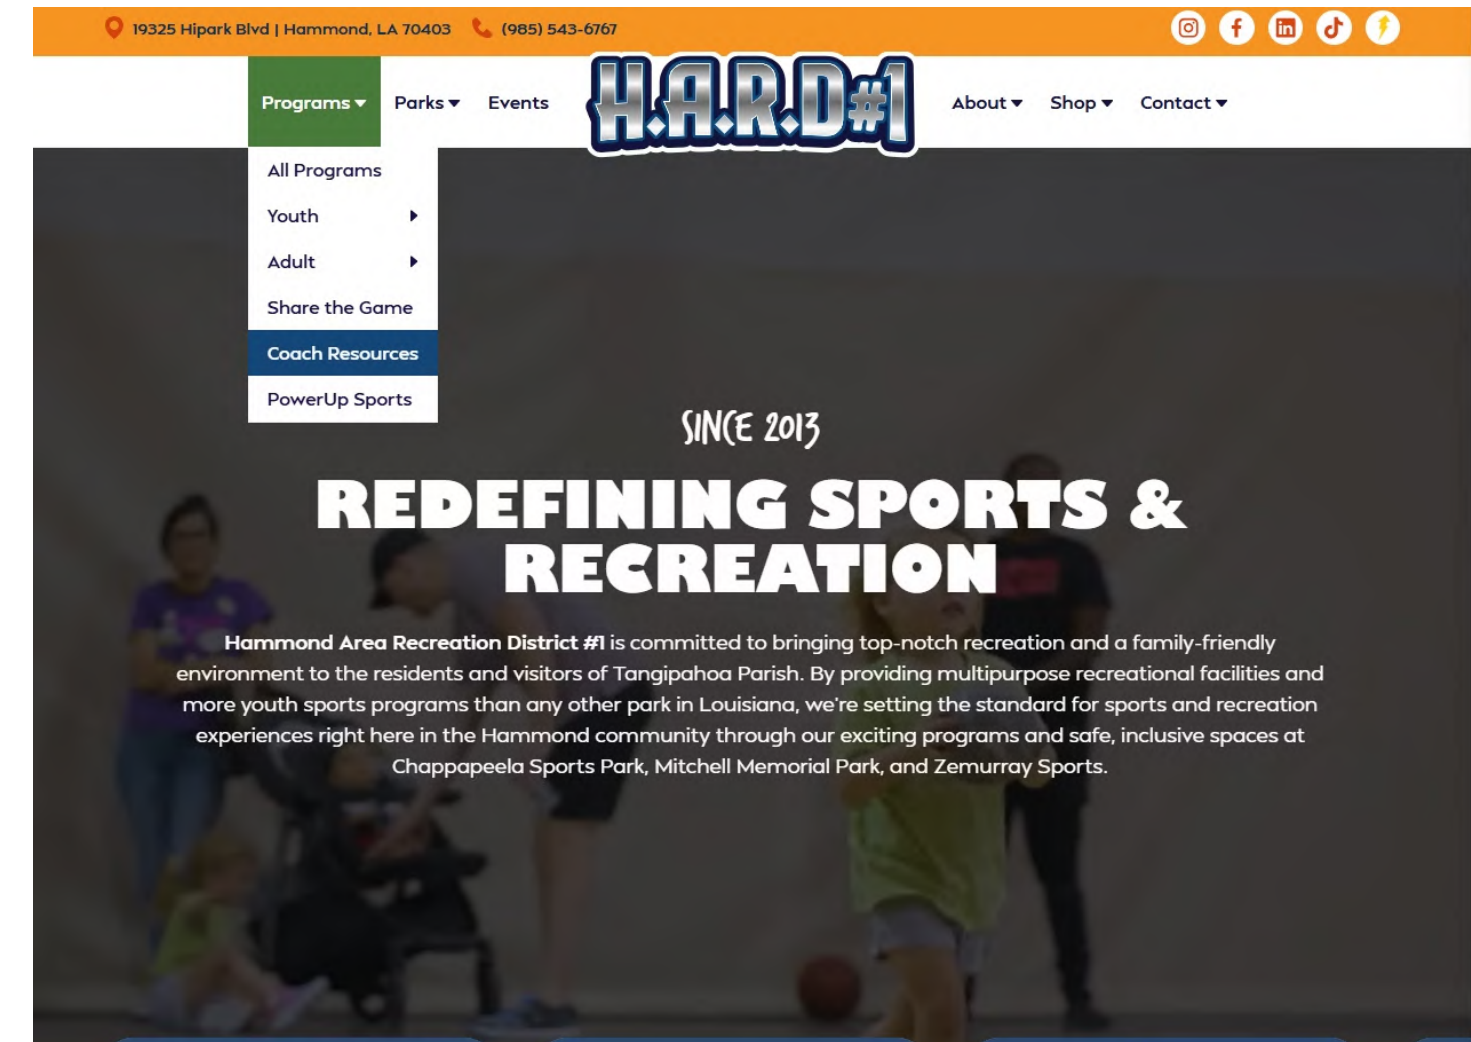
19325 Hipark Blvd | Hammond, LA 70403 (985) 543-6767

Programs Parks Events H.A.R.D#1 About Shop Contact

All Programs
Youth
Adult
Share the Game
Coach Resources
PowerUp Sports

SINCE 2013

REDEFINING SPORTS & RECREATION

**Hammond Area Recreation District #1** is committed to bringing top-notch recreation and a family-friendly environment to the residents and visitors of Tangipahoa Parish. By providing multipurpose recreational facilities and more youth sports programs than any other park in Louisiana, we're setting the standard for sports and recreation experiences right here in the Hammond community through our exciting programs and safe, inclusive spaces at Chappapeela Sports Park, Mitchell Memorial Park, and Zemurray Sports.